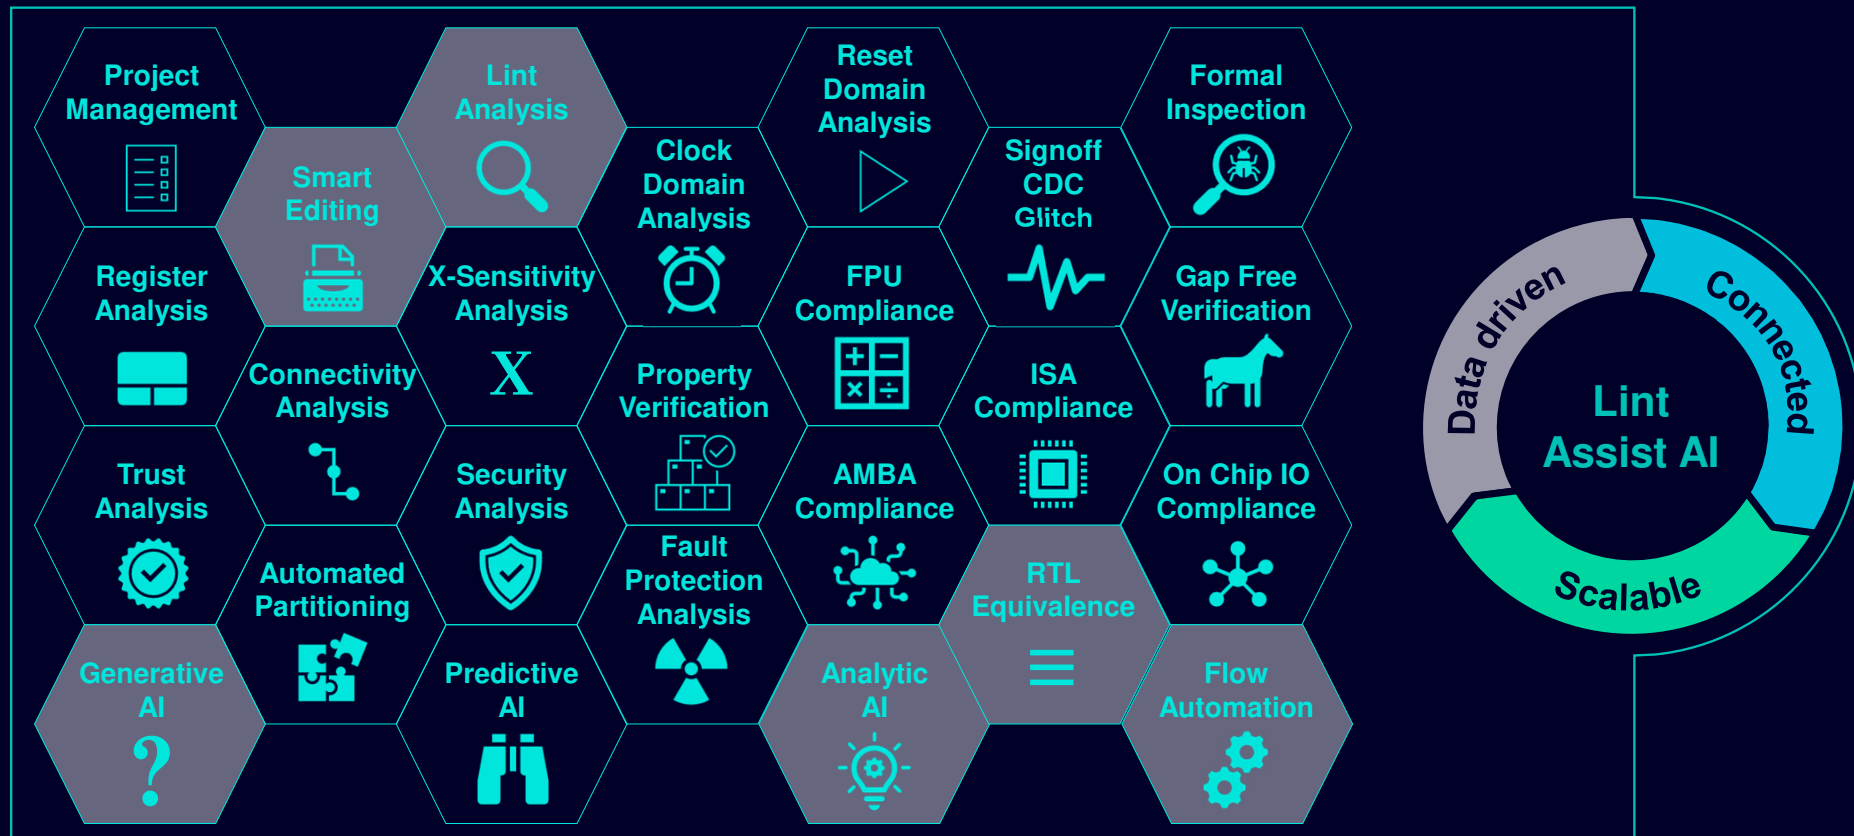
Project Management

Lint Analysis

Smart Editing

Clock Domain Analysis

Reset Domain Analysis

Signoff CDC Glitch

Formal Inspection

Register Analysis

X-Sensitivity Analysis

X

FPU Compliance

Gap Free Verification

Connectivity Analysis

Property Verification

ISA Compliance

Trust Analysis

Security Analysis

AMBA Compliance

On Chip IO Compliance

Automated Partitioning

Fault Protection Analysis

RTL Equivalence

Generative AI

?

Predictive AI

Analytic AI

Flow Automation

Data driven

Connected

Scalable

Lint Assist AI